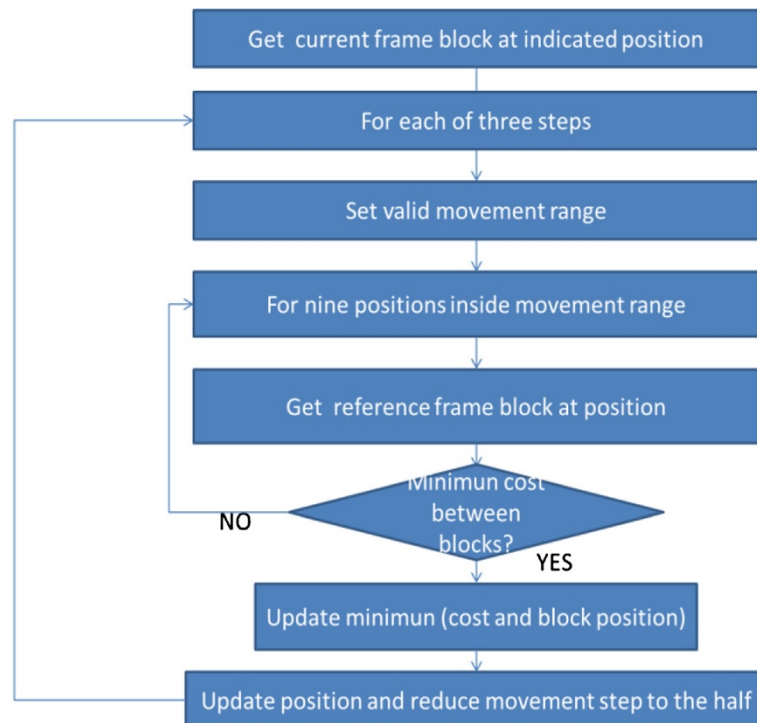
Get current frame block at indicated position

For each of three steps

Set valid movement range

For nine positions inside movement range

Get reference frame block at position

Minimun cost between blocks?

NO

YES

Update minimun (cost and block position)

Update position and reduce movement step to the half